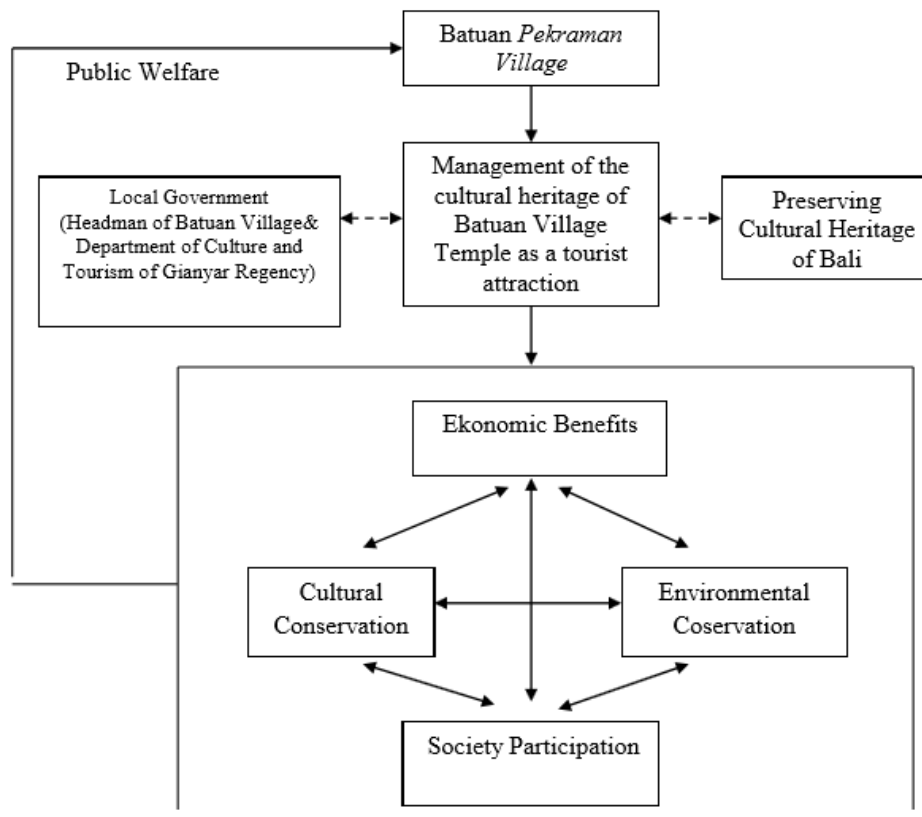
Batuan Pekraman Village

Public Welfare

Local Government (Headman of Batuan Village& Department of Culture and Tourism of Gianyar Regency)

Management of the cultural heritage of Batuan Village Temple as a tourist attraction

Preserving Cultural Heritage of Bali

Ekonomic Benefits

Cultural Conservation

Environmental Coservation

Society Participation